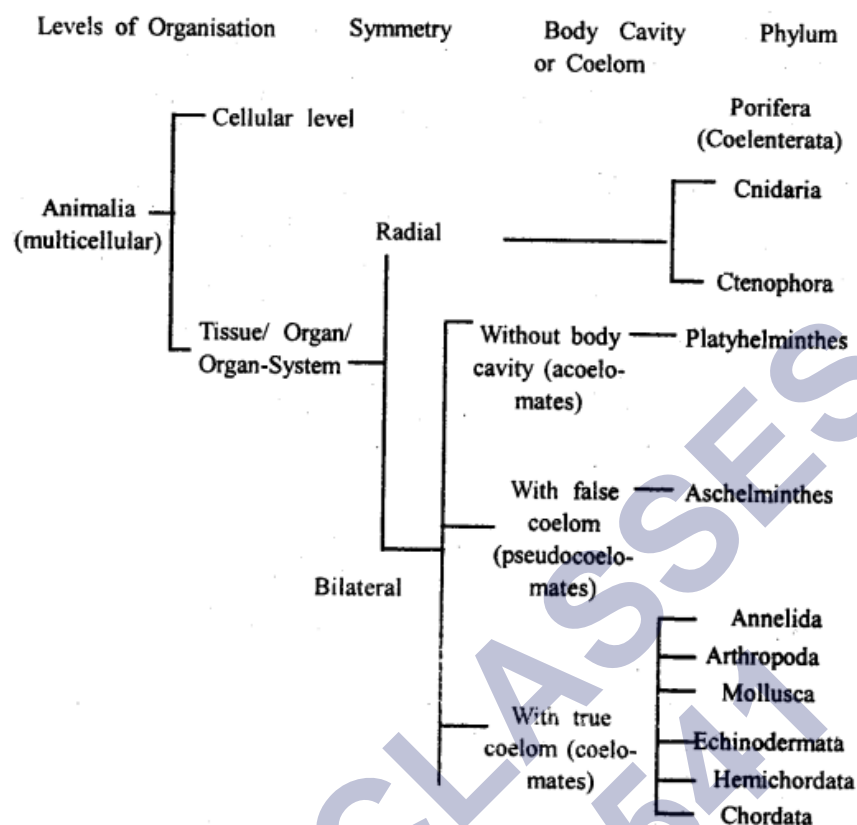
Levels of Organisation Symmetry Body Cavity or Coelom Phylum

Animalia (multicellular)

Cellular level

Porifera (Coelenterata)

Tissue/ Organ/ Organ-System

Radial

Cnidaria

Ctenophora

Bilateral

Without body cavity (acoelomates)

Platyhelminthes

With false coelom (pseudocoelomates)

Aschelminthes

With true coelom (coelomates)

Annelida

Arthropoda

Mollusca

Echinodermata

Hemichordata

Chordata

CLASSES 541